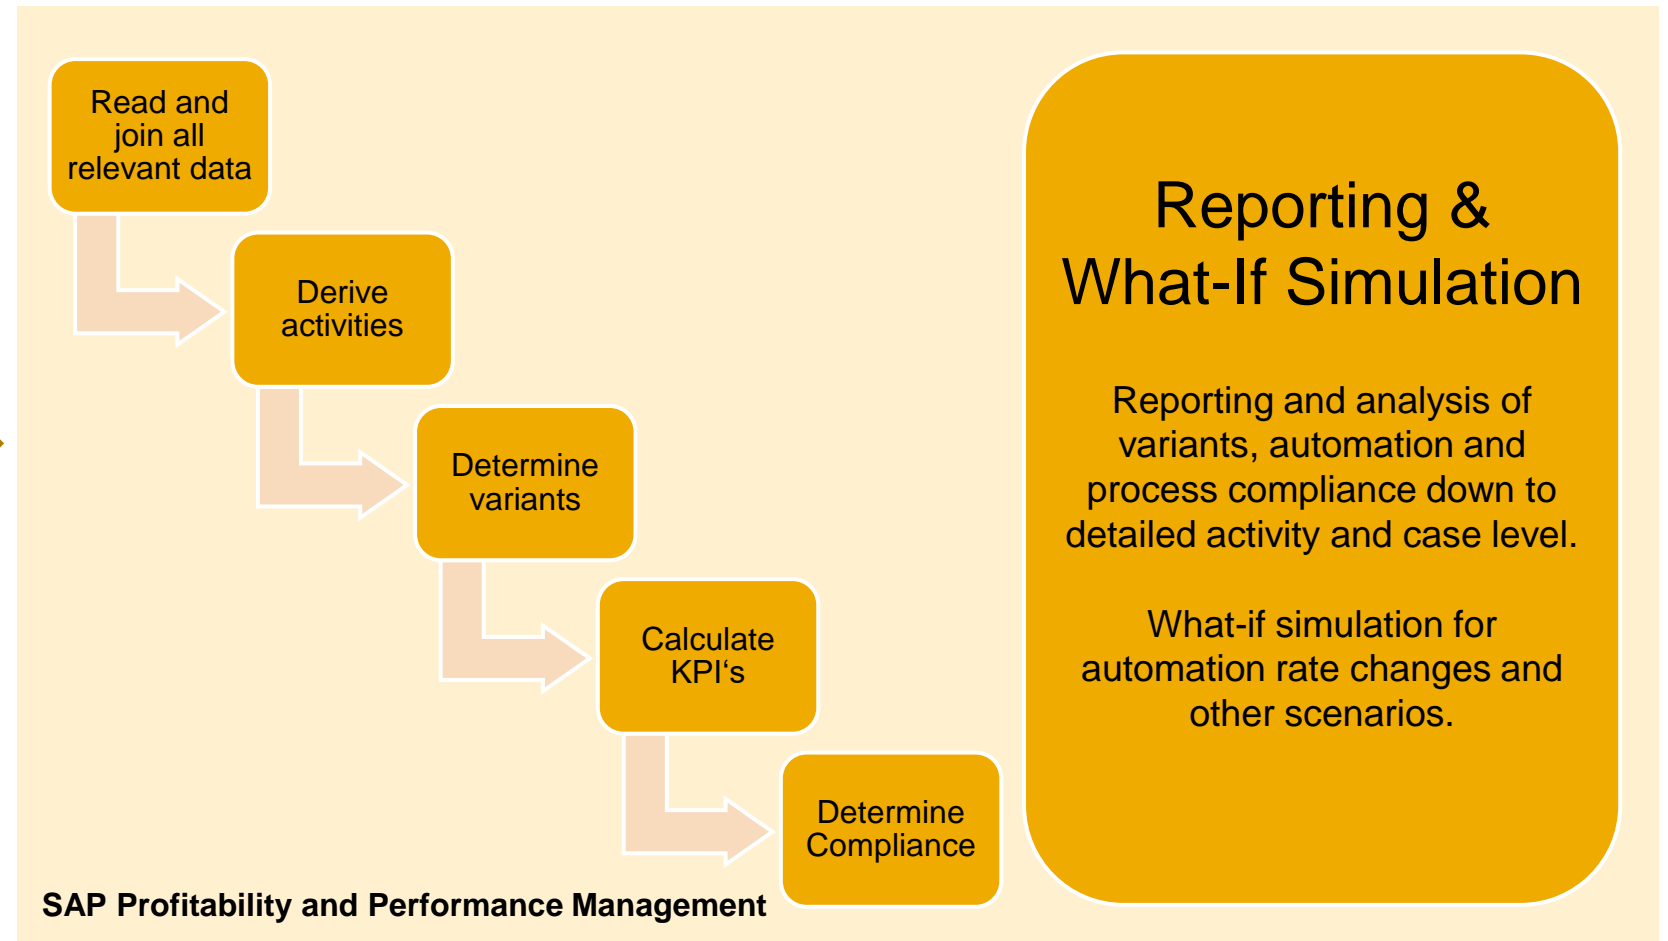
Read and join all relevant data

Derive activities

Determine variants

Calculate KPI‘s

Determine Compliance

SAP Profitability and Performance Management

Reporting & What-If Simulation

Reporting and analysis of variants, automation and process compliance down to detailed activity and case level.

What-if simulation for automation rate changes and other scenarios.